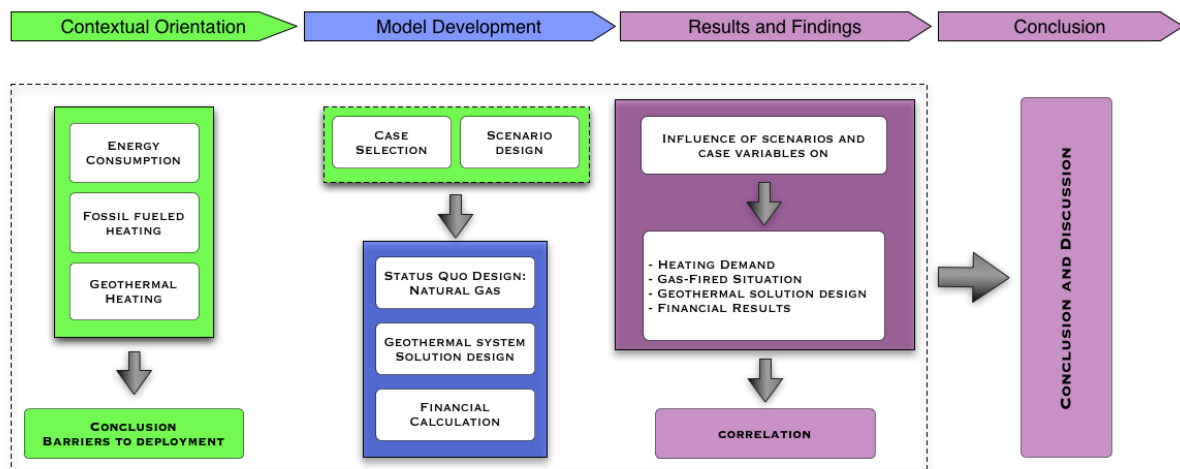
Contextual Orientation

Model Development

Results and Findings

Conclusion

Energy Consumption

Fossil fueled heating

Geothermal Heating

Conclusion Barriers to deployment

Case Selection

Scenario design

Status Quo Design: Natural Gas

Geothermal system Solution design

Financial Calculation

Influence of scenarios and case variables on

- Heating Demand
- Gas-Fired Situation
- Geothermal solution design
- Financial Results

correlation

Conclusion and Discussion